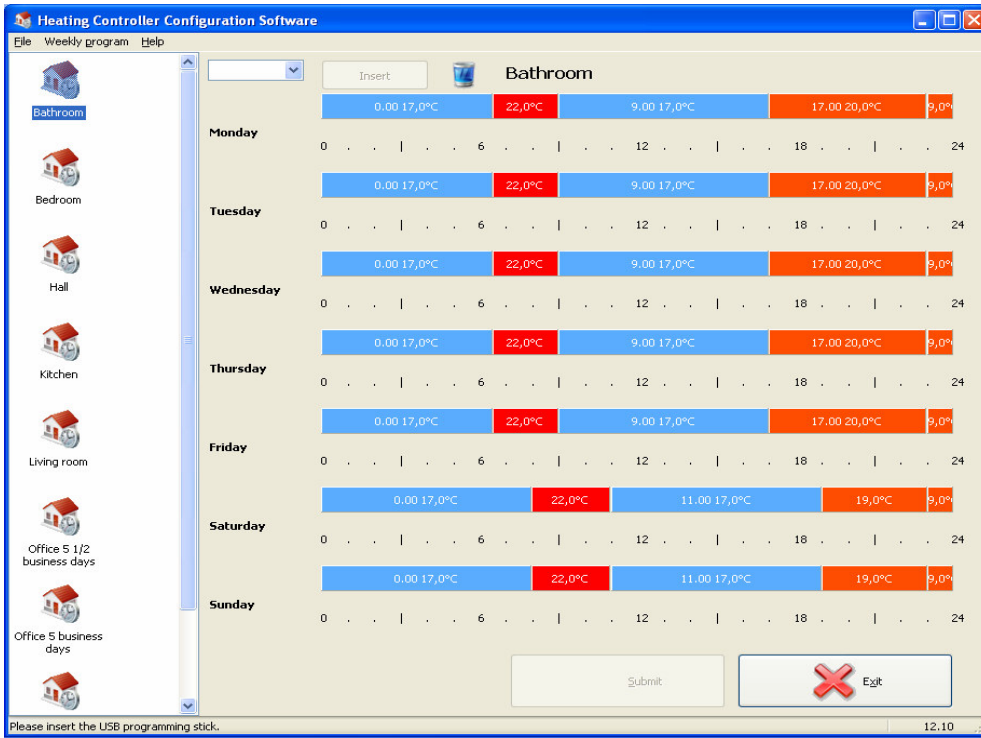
Heating Controller Configuration Software

File Weekly program Help

Bathroom

Bedroom

Hall

Kitchen

Living room

Office 5 1/2 business days

Office 5 business days

Insert

Bathroom

Monday
0.00 17,0°C | 22,0°C | 9.00 17,0°C | 17.00 20,0°C | 9,0°
0 . . | . . 6 . . | . . 12 . . | . . 18 . . | . . 24

Tuesday
0.00 17,0°C | 22,0°C | 9.00 17,0°C | 17.00 20,0°C | 9,0°
0 . . | . . 6 . . | . . 12 . . | . . 18 . . | . . 24

Wednesday
0.00 17,0°C | 22,0°C | 9.00 17,0°C | 17.00 20,0°C | 9,0°
0 . . | . . 6 . . | . . 12 . . | . . 18 . . | . . 24

Thursday
0.00 17,0°C | 22,0°C | 9.00 17,0°C | 17.00 20,0°C | 9,0°
0 . . | . . 6 . . | . . 12 . . | . . 18 . . | . . 24

Friday
0.00 17,0°C | 22,0°C | 9.00 17,0°C | 17.00 20,0°C | 9,0°
0 . . | . . 6 . . | . . 12 . . | . . 18 . . | . . 24

Saturday
0.00 17,0°C | 22,0°C | 11.00 17,0°C | 19,0°C | 9,0°
0 . . | . . 6 . . | . . 12 . . | . . 18 . . | . . 24

Sunday
0.00 17,0°C | 22,0°C | 11.00 17,0°C | 19,0°C | 9,0°
0 . . | . . 6 . . | . . 12 . . | . . 18 . . | . . 24

Submit

Exit

Please insert the USB programming stick.

12.10